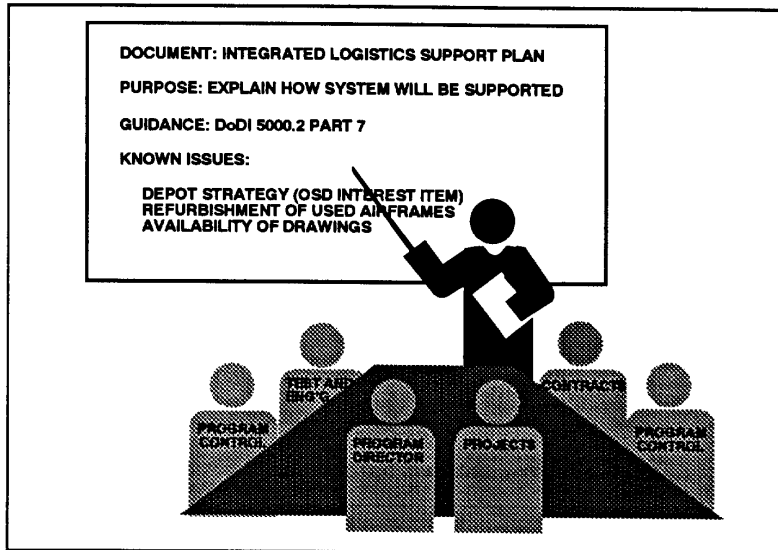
DOCUMENT: INTEGRATED LOGISTICS SUPPORT PLAN

PURPOSE: EXPLAIN HOW SYSTEM WILL BE SUPPORTED

GUIDANCE: DoDI 5000.2 PART 7

KNOWN ISSUES:

DEPOT STRATEGY (OSD INTEREST ITEM)
REFURBISHMENT OF USED AIRFRAMES
AVAILABILITY OF DRAWINGS

TEST AND ENG'G

CONTRACTS

PROGRAM CONTROL

PROGRAM DIRECTOR

PROJECTS

PROGRAM CONTROL